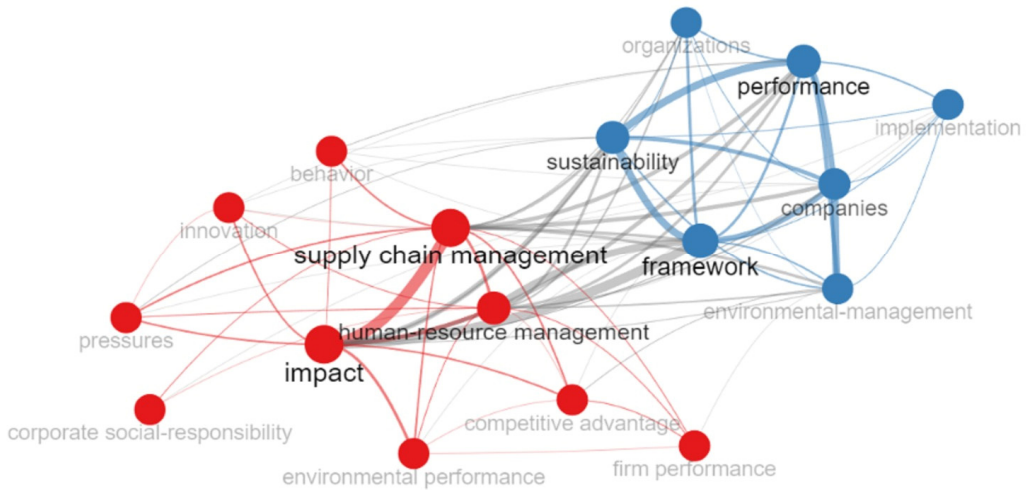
organizations
performance
implementation
sustainability
companies
behavior
innovation
supply chain management
framework
environmental-management
pressures
human-resource management
impact
competitive advantage
corporate social-responsibility
firm performance
environmental performance